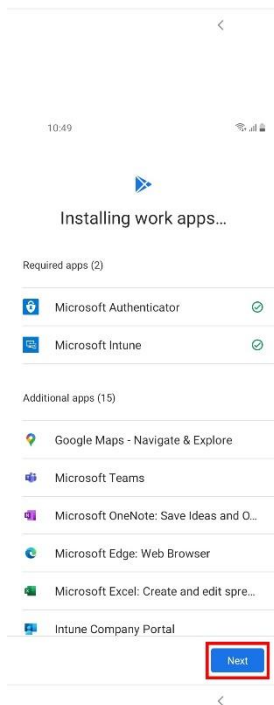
<

10:49

Installing work apps...

Required apps (2)

Microsoft Authenticator

Microsoft Intune

Additional apps (15)

Google Maps - Navigate & Explore

Microsoft Teams

Microsoft OneNote: Save Ideas and O...

Microsoft Edge: Web Browser

Microsoft Excel: Create and edit spre...

Intune Company Portal

Next

<